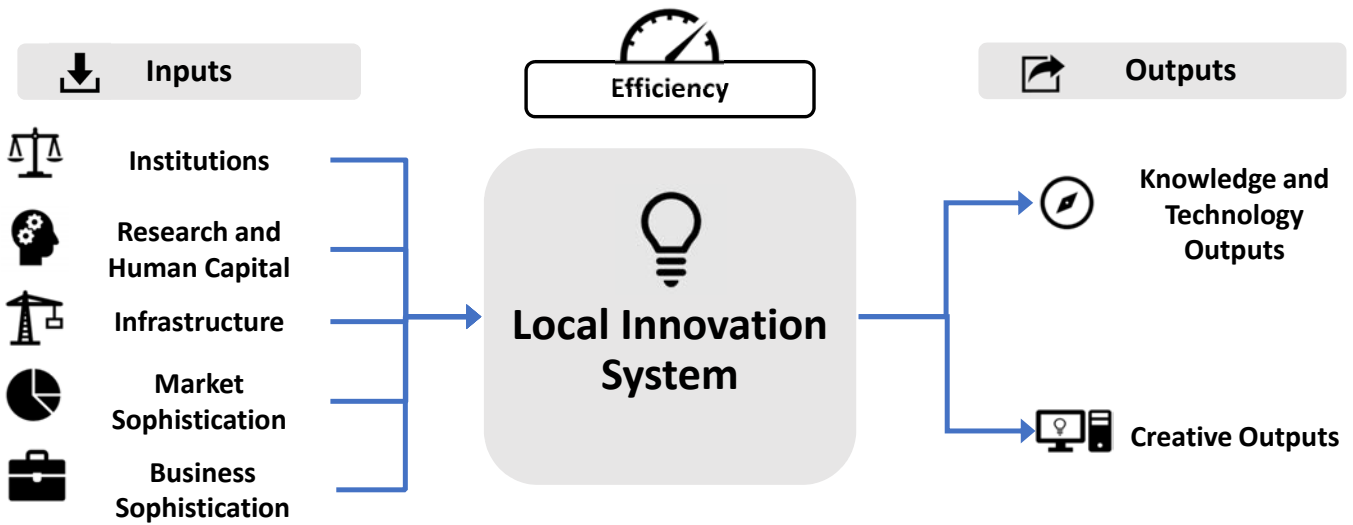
Inputs

Efficiency

Outputs

Institutions

Research and Human Capital

Infrastructure

Market Sophistication

Business Sophistication

Local Innovation System

Knowledge and Technology Outputs

Creative Outputs